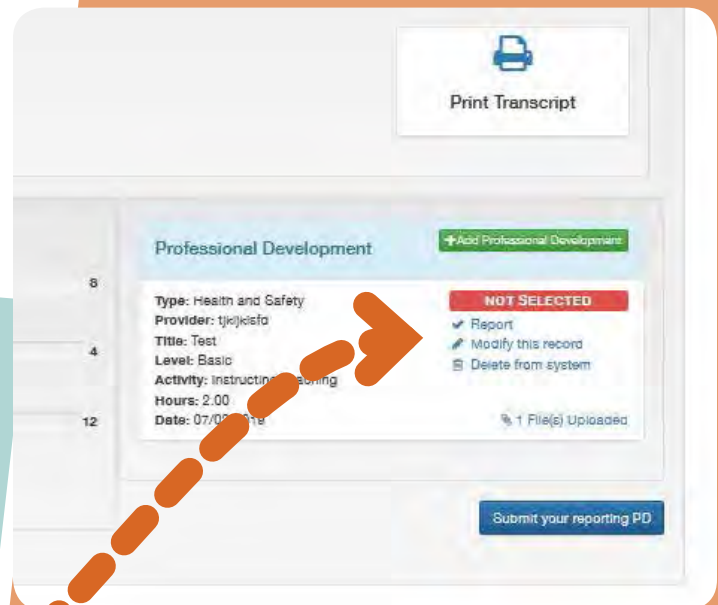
Print Transcript

8

4

12

Professional Development

+Add Professional Development

Type: Health and Safety
Provider: tjkljklsfd
Title: Test
Level: Basic
Activity: Instructing/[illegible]
Hours: 2.00
Date: 07/0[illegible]

NOT SELECTED

Report
Modify this record
Delete from system

1 File(s) Uploaded

Submit your reporting PD